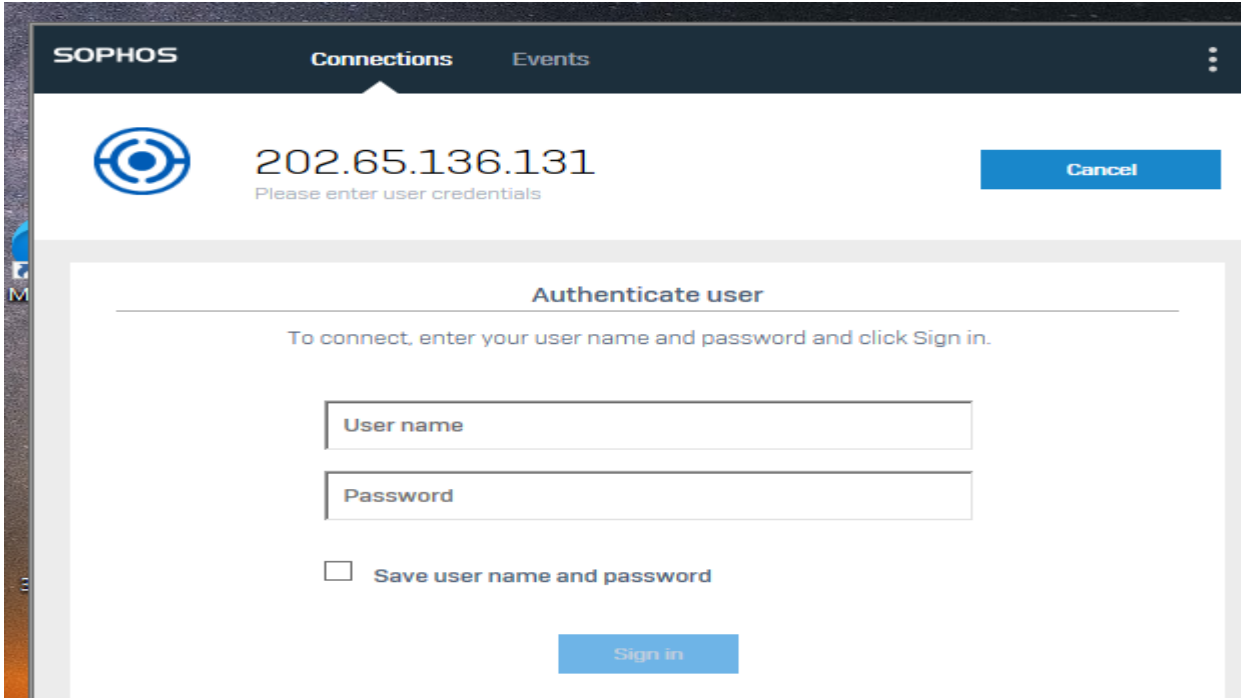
SOPHOS Connections Events

202.65.136.131
Please enter user credentials

Cancel

Authenticate user

To connect, enter your user name and password and click Sign in.

User name

Password

Save user name and password

Sign in